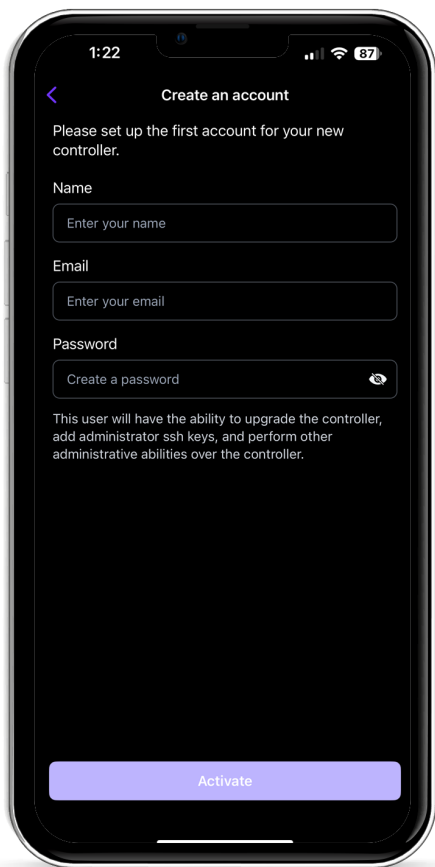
1:22

87

Create an account

Please set up the first account for your new controller.

Name

Enter your name

Email

Enter your email

Password

Create a password

This user will have the ability to upgrade the controller, add administrator ssh keys, and perform other administrative abilities over the controller.

Activate